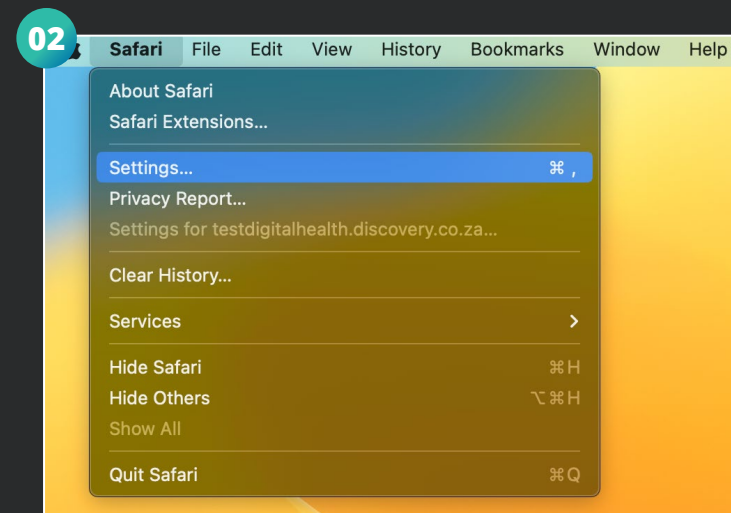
02

Safari File Edit View History Bookmarks Window Help

About Safari
Safari Extensions...

Settings... ⌘ ,
Privacy Report...
Settings for testdigitalhealth.discovery.co.za...

Clear History...

Services >

Hide Safari ⌘H
Hide Others ⌥⌘H
Show All

Quit Safari ⌘Q